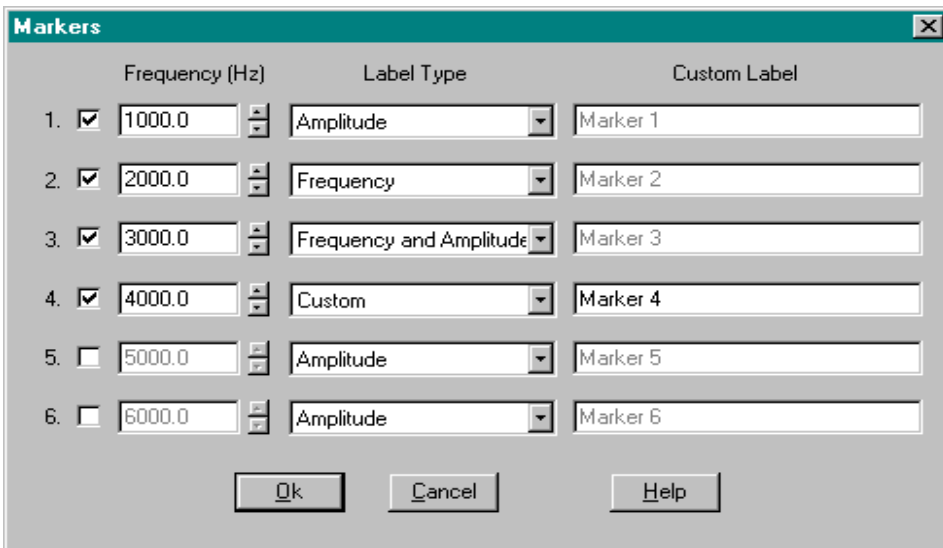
Markers

| | Frequency (Hz) | Label Type | Custom Label |
|---|---|---|---|
| 1. | 1000.0 | Amplitude | Marker 1 |
| 2. | 2000.0 | Frequency | Marker 2 |
| 3. | 3000.0 | Frequency and Amplitude | Marker 3 |
| 4. | 4000.0 | Custom | Marker 4 |
| 5. | 5000.0 | Amplitude | Marker 5 |
| 6. | 6000.0 | Amplitude | Marker 6 |

Ok Cancel Help